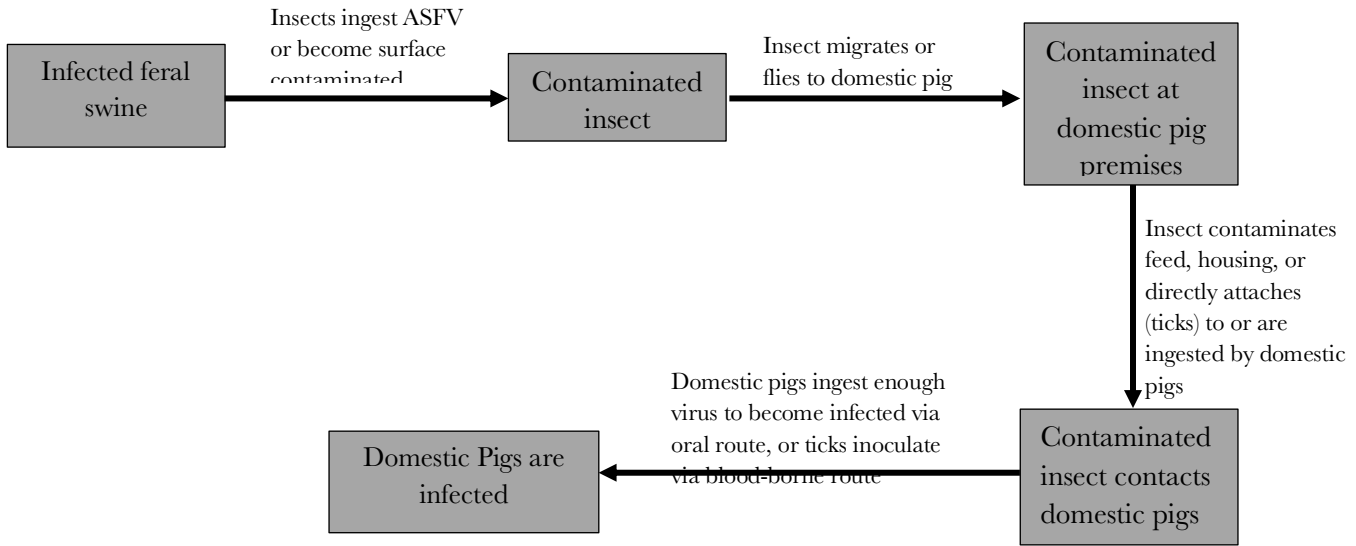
Infected feral swine

Insects ingest ASFV or become surface contaminated

Contaminated insect

Insect migrates or flies to domestic pig

Contaminated insect at domestic pig premises

Insect contaminates feed, housing, or directly attaches (ticks) to or are ingested by domestic pigs

Contaminated insect contacts domestic pigs

Domestic pigs ingest enough virus to become infected via oral route, or ticks inoculate via blood-borne route

Domestic Pigs are infected